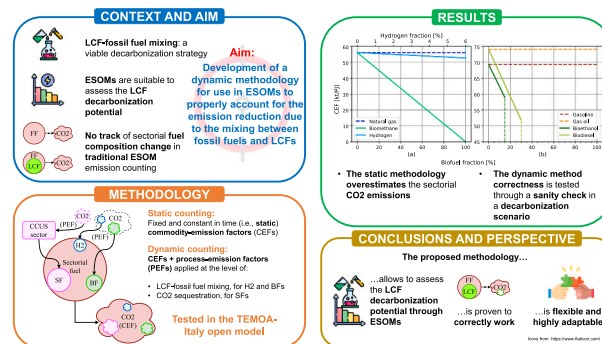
CONTEXT AND AIM

LCF-fossil fuel mixing: a viable decarbonization strategy

ESOMs are suitable to assess the LCF decarbonization potential

FF → CO2

No track of sectorial fuel composition change in traditional ESOM emission counting

FF LCF → CO2

Aim:
Development of a dynamic methodology for use in ESOMs to properly account for the emission reduction due to the mixing between fossil fuels and LCFs

RESULTS

Hydrogen fraction [%]

CEF [kt/PJ]

Natural gas
Biomethane
Hydrogen

(a)

Gasoline
Gas oil
Bioethanol
Biodiesel

(b)

Biofuel fraction [%]

• The static methodology overestimates the sectorial CO2 emissions

• The dynamic method correctness is tested through a sanity check in a decarbonization scenario

METHODOLOGY

CCUS sector
CO2 (PEF)
CO2 (PEF)
H2
Sectorial fuel
SF
BF
CO2 (CEF)

Static counting:
Fixed and constant in time (i.e., static) commodity-emission factors (CEFs)

Dynamic counting:
CEFs + process-emission factors (PEFs) applied at the level of:

• LCF-fossil fuel mixing, for H2 and BFs
• CO2 sequestration, for SFs

Tested in the TEMOA-Italy open model

CONCLUSIONS AND PERSPECTIVE

The proposed methodology…

…allows to assess the LCF decarbonization potential through ESOMs

FF LCF

…is proven to correctly work

…is flexible and highly adaptable

Icons from: https://www.flaticon.com/